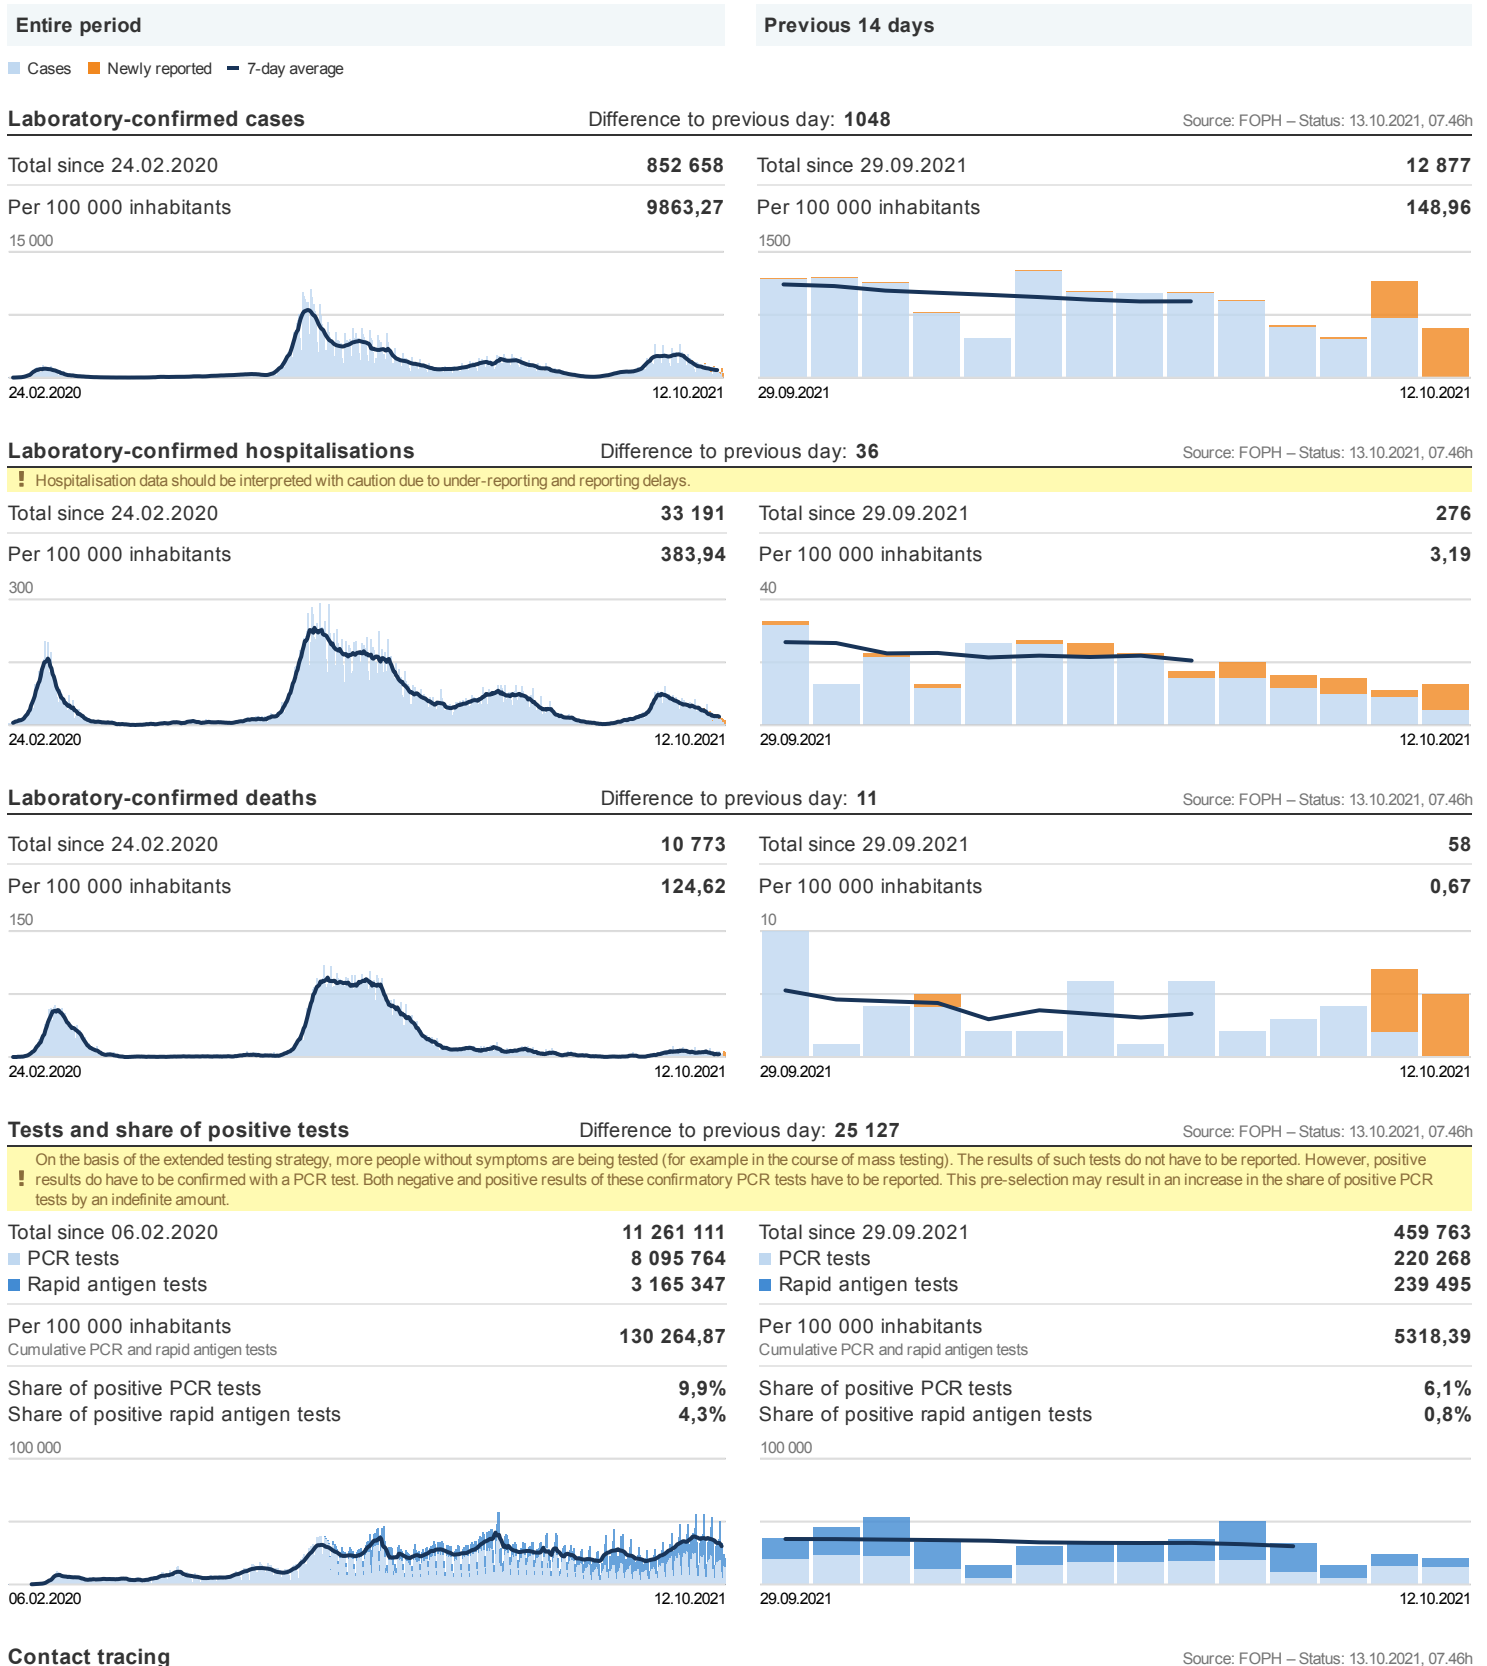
Entire period

Previous 14 days

Cases Newly reported 7-day average

Laboratory-confirmed cases Difference to previous day: 1048 Source: FOPH – Status: 13.10.2021, 07.46h

| Total since 24.02.2020 | 852 658 | Total since 29.09.2021 | 12 877 |
|---|---|---|---|
| Per 100 000 inhabitants | 9863,27 | Per 100 000 inhabitants | 148,96 |

15 000

24.02.2020 12.10.2021

1500

29.09.2021 12.10.2021

Laboratory-confirmed hospitalisations Difference to previous day: 36 Source: FOPH – Status: 13.10.2021, 07.46h

! Hospitalisation data should be interpreted with caution due to under-reporting and reporting delays.

| Total since 24.02.2020 | 33 191 | Total since 29.09.2021 | 276 |
|---|---|---|---|
| Per 100 000 inhabitants | 383,94 | Per 100 000 inhabitants | 3,19 |

300

24.02.2020 12.10.2021

40

29.09.2021 12.10.2021

Laboratory-confirmed deaths Difference to previous day: 11 Source: FOPH – Status: 13.10.2021, 07.46h

| Total since 24.02.2020 | 10 773 | Total since 29.09.2021 | 58 |
|---|---|---|---|
| Per 100 000 inhabitants | 124,62 | Per 100 000 inhabitants | 0,67 |

150

24.02.2020 12.10.2021

10

29.09.2021 12.10.2021

Tests and share of positive tests Difference to previous day: 25 127 Source: FOPH – Status: 13.10.2021, 07.46h

! On the basis of the extended testing strategy, more people without symptoms are being tested (for example in the course of mass testing). The results of such tests do not have to be reported. However, positive results do have to be confirmed with a PCR test. Both negative and positive results of these confirmatory PCR tests have to be reported. This pre-selection may result in an increase in the share of positive PCR tests by an indefinite amount.

| Total since 06.02.2020 | 11 261 111 | Total since 29.09.2021 | 459 763 |
|---|---|---|---|
| PCR tests | 8 095 764 | PCR tests | 220 268 |
| Rapid antigen tests | 3 165 347 | Rapid antigen tests | 239 495 |
| Per 100 000 inhabitants Cumulative PCR and rapid antigen tests | 130 264,87 | Per 100 000 inhabitants Cumulative PCR and rapid antigen tests | 5318,39 |
| Share of positive PCR tests | 9,9% | Share of positive PCR tests | 6,1% |
| Share of positive rapid antigen tests | 4,3% | Share of positive rapid antigen tests | 0,8% |

100 000

06.02.2020 12.10.2021

100 000

29.09.2021 12.10.2021

Contact tracing Source: FOPH – Status: 13.10.2021, 07.46h